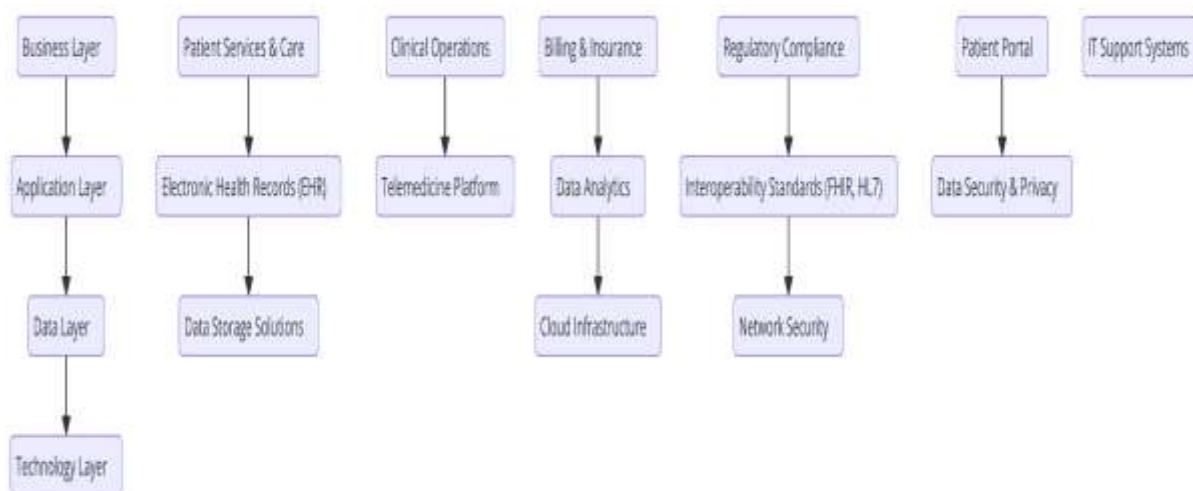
Business Layer

Application Layer

Data Layer

Technology Layer

Patient Services & Care

Electronic Health Records (EHR)

Data Storage Solutions

Clinical Operations

Telemedicine Platform

Billing & Insurance

Data Analytics

Cloud Infrastructure

Regulatory Compliance

Interoperability Standards (FHIR, HL7)

Network Security

Patient Portal

Data Security & Privacy

IT Support Systems